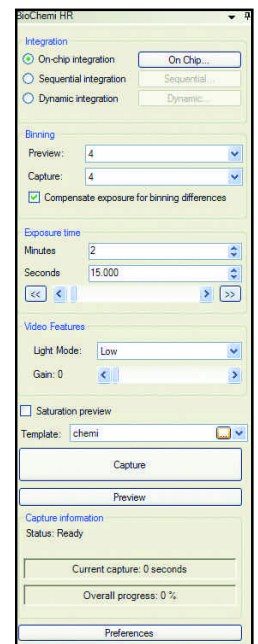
BioChemi HR

Integration
On-chip integration
On Chip...
Sequential integration
Sequential...
Dynamic integration
Dynamic...

Binning
Preview: 4
Capture: 4
Compensate exposure for binning differences

Exposure time
Minutes 2
Seconds 15.000
<<
<
>
>>

Video Features
Light Mode: Low
Gain: 0

Saturation preview
Template: chemi

Capture

Preview

Capture information
Status: Ready

Current capture: 0 seconds

Overall progress: 0 %

Preferences